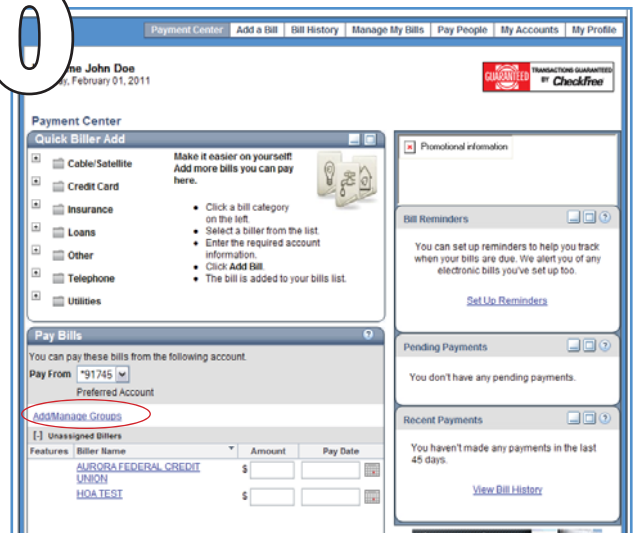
Payment Center | Add a Bill | Bill History | Manage My Bills | Pay People | My Accounts | My Profile

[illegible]me John Doe
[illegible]y, February 01, 2011

GUARANTEED TRANSACTIONS GUARANTEED BY CheckFree

Payment Center

Quick Biller Add

Cable/Satellite
Credit Card
Insurance
Loans
Other
Telephone
Utilities

Make it easier on yourself! Add more bills you can pay here.

• Click a bill category on the left.
• Select a biller from the list.
• Enter the required account information.
• Click Add Bill.
• The bill is added to your bills list.

Promotional information

Bill Reminders

You can set up reminders to help you track when your bills are due. We alert you of any electronic bills you've set up too.

Set Up Reminders

Pay Bills

You can pay these bills from the following account.

Pay From *91745

Preferred Account

Add/Manage Groups

[-] Unassigned Billers

| Features | Biller Name | Amount | Pay Date |
|---|---|---|---|
| | AURORA FEDERAL CREDIT UNION | $ | |
| | HOA TEST | $ | |

Pending Payments

You don't have any pending payments.

Recent Payments

You haven't made any payments in the last 45 days.

View Bill History